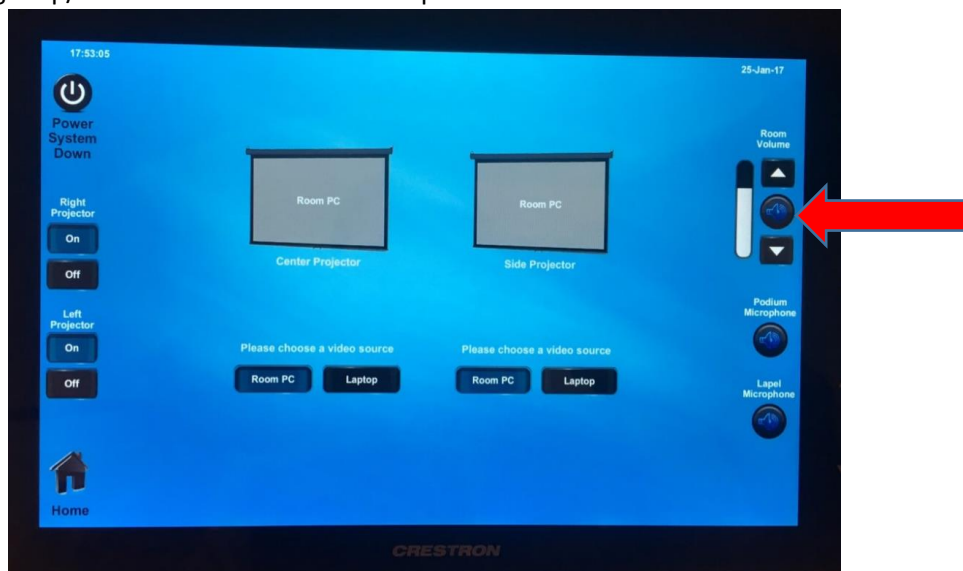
17:53:05

25-Jan-17

Power System Down

Right Projector

On

Off

Left Projector

On

Off

Room PC

Center Projector

Room PC

Side Projector

Room Volume

Podium Microphone

Lapel Microphone

Please choose a video source

Room PC

Laptop

Please choose a video source

Room PC

Laptop

Home

CRESTRON